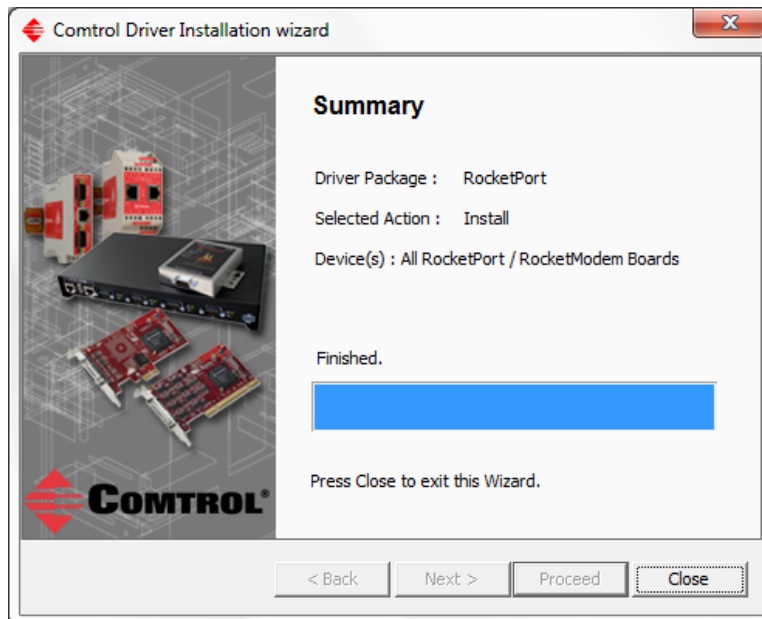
Comtrol Driver Installation wizard

COMTROL®

Summary

Driver Package : RocketPort

Selected Action : Install

Device(s) : All RocketPort / RocketModem Boards

Finished.

Press Close to exit this Wizard.

< Back
Next >
Proceed
Close